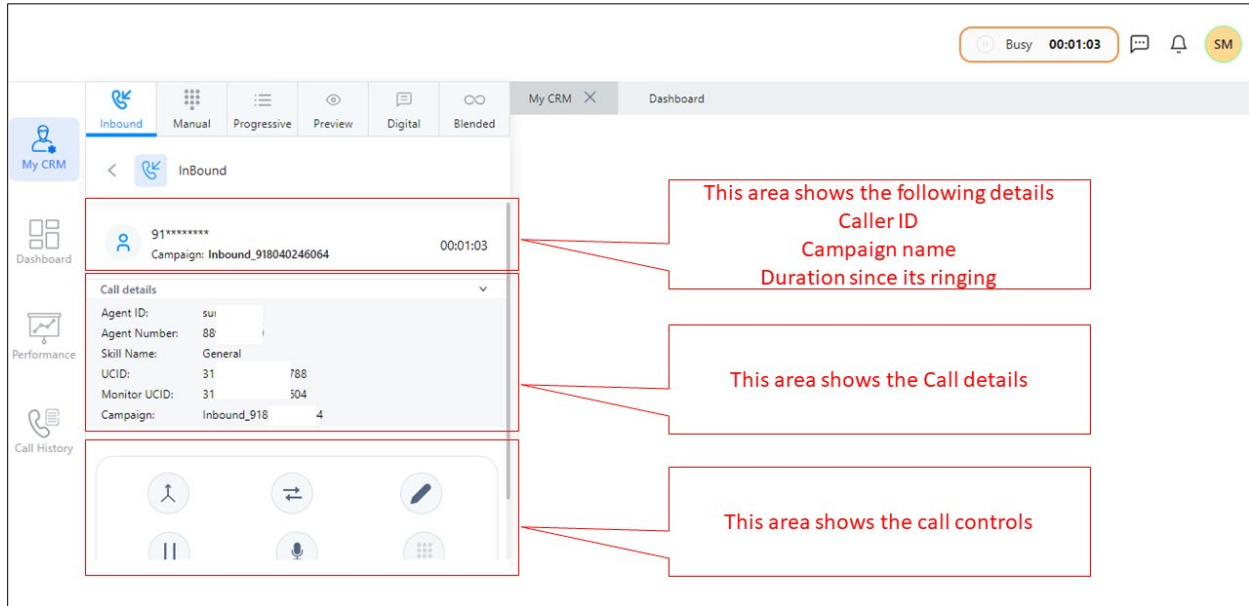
Busy 00:01:03

SM

My CRM

Dashboard

Performance

Call History

Inbound | Manual | Progressive | Preview | Digital | Blended

My CRM ×

Dashboard

InBound

91********
Campaign: Inbound_918040246064
00:01:03

Call details

Agent ID: su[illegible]
Agent Number: 88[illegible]
Skill Name: General
UCID: 31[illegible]788
Monitor UCID: 31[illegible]504
Campaign: Inbound_918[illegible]4

This area shows the following details
Caller ID
Campaign name
Duration since its ringing

This area shows the Call details

This area shows the call controls